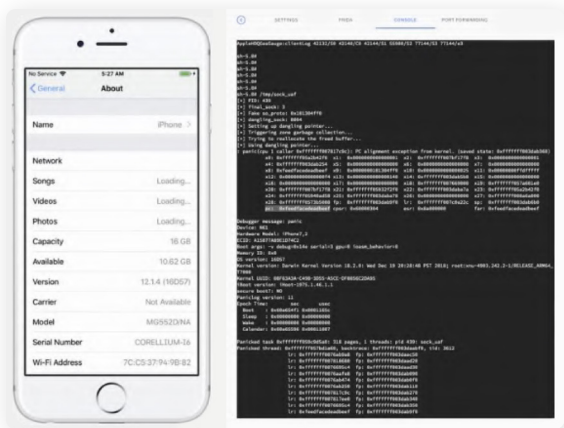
No Service
5:27 AM
General
About

| | |
|---|---|
| Name | iPhone |
| Network | |
| Songs | Loading... |
| Videos | Loading... |
| Photos | Loading... |
| Capacity | 16 GB |
| Available | 10.62 GB |
| Version | 12.1.4 (16D57) |
| Carrier | Not Available |
| Model | MG552D/NA |
| Serial Number | CORELLIUM-I6 |
| Wi-Fi Address | 7C:C5:37:94:9B:82 |

SETTINGS
FRIDA
CONSOLE
PORT FORWARDING

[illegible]

Debugger message: panic
Device: N61
Hardware Model: iPhone7,2

Kernel version: Darwin Kernel Version 18.2.0

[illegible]